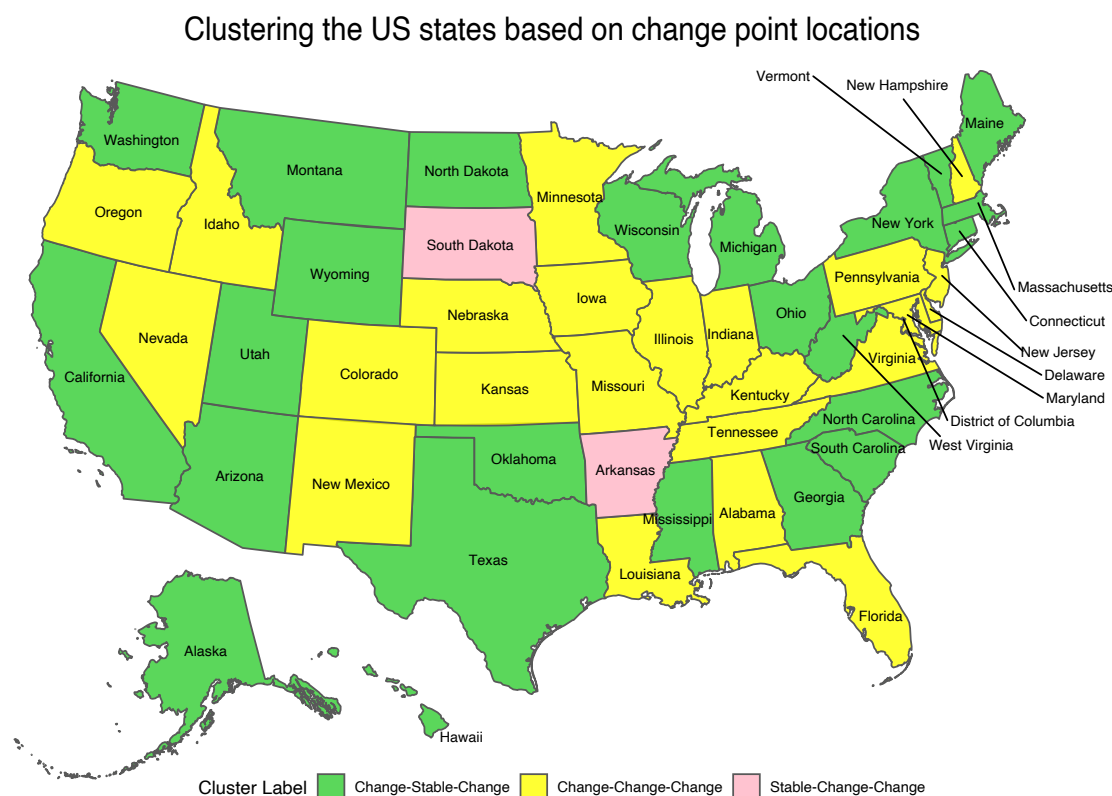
Clustering the US states based on change point locations

Vermont
New Hampshire
Maine
Washington
Montana
North Dakota
Minnesota
Oregon
Idaho
South Dakota
Wisconsin
Michigan
New York
Massachusetts
Connecticut
Wyoming
Pennsylvania
Iowa
Nebraska
Nevada
Utah
Ohio
Illinois
Indiana
New Jersey
Delaware
Maryland
California
Colorado
Kansas
Missouri
Virginia
Kentucky
District of Columbia
West Virginia
North Carolina
Tennessee
South Carolina
Arkansas
Oklahoma
Arizona
New Mexico
Georgia
Alabama
Mississippi
Texas
Louisiana
Florida
Alaska
Hawaii

Cluster Label Change-Stable-Change Change-Change-Change Stable-Change-Change